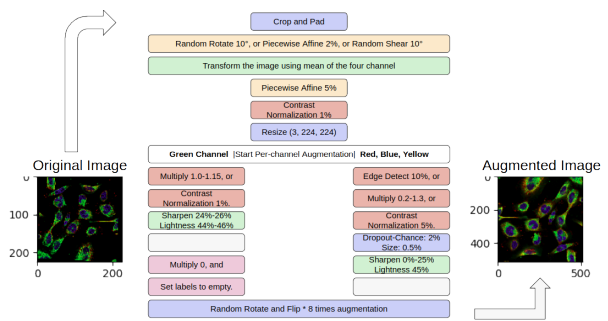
Crop and Pad

Random Rotate 10°, or Piecewise Affine 2%, or Random Shear 10°

Transform the image using mean of the four channel

Piecewise Affine 5%

Contrast Normalization 1%

Resize (3, 224, 224)

Original Image

Green Channel |Start Per-channel Augmentation| Red, Blue, Yellow

Augmented Image

0

100

200

0

200

Multiply 1.0-1.15, or

Contrast Normalization 1%.

Sharpen 24%-26% Lightness 44%-46%

Multiply 0, and

Set labels to empty.

Edge Detect 10%, or

Multiply 0.2-1.3, or

Contrast Normalization 5%.

Dropout-Chance: 2% Size: 0.5%

Sharpen 0%-25% Lightness 45%

0

200

400

0

500

Random Rotate and Flip * 8 times augmentation